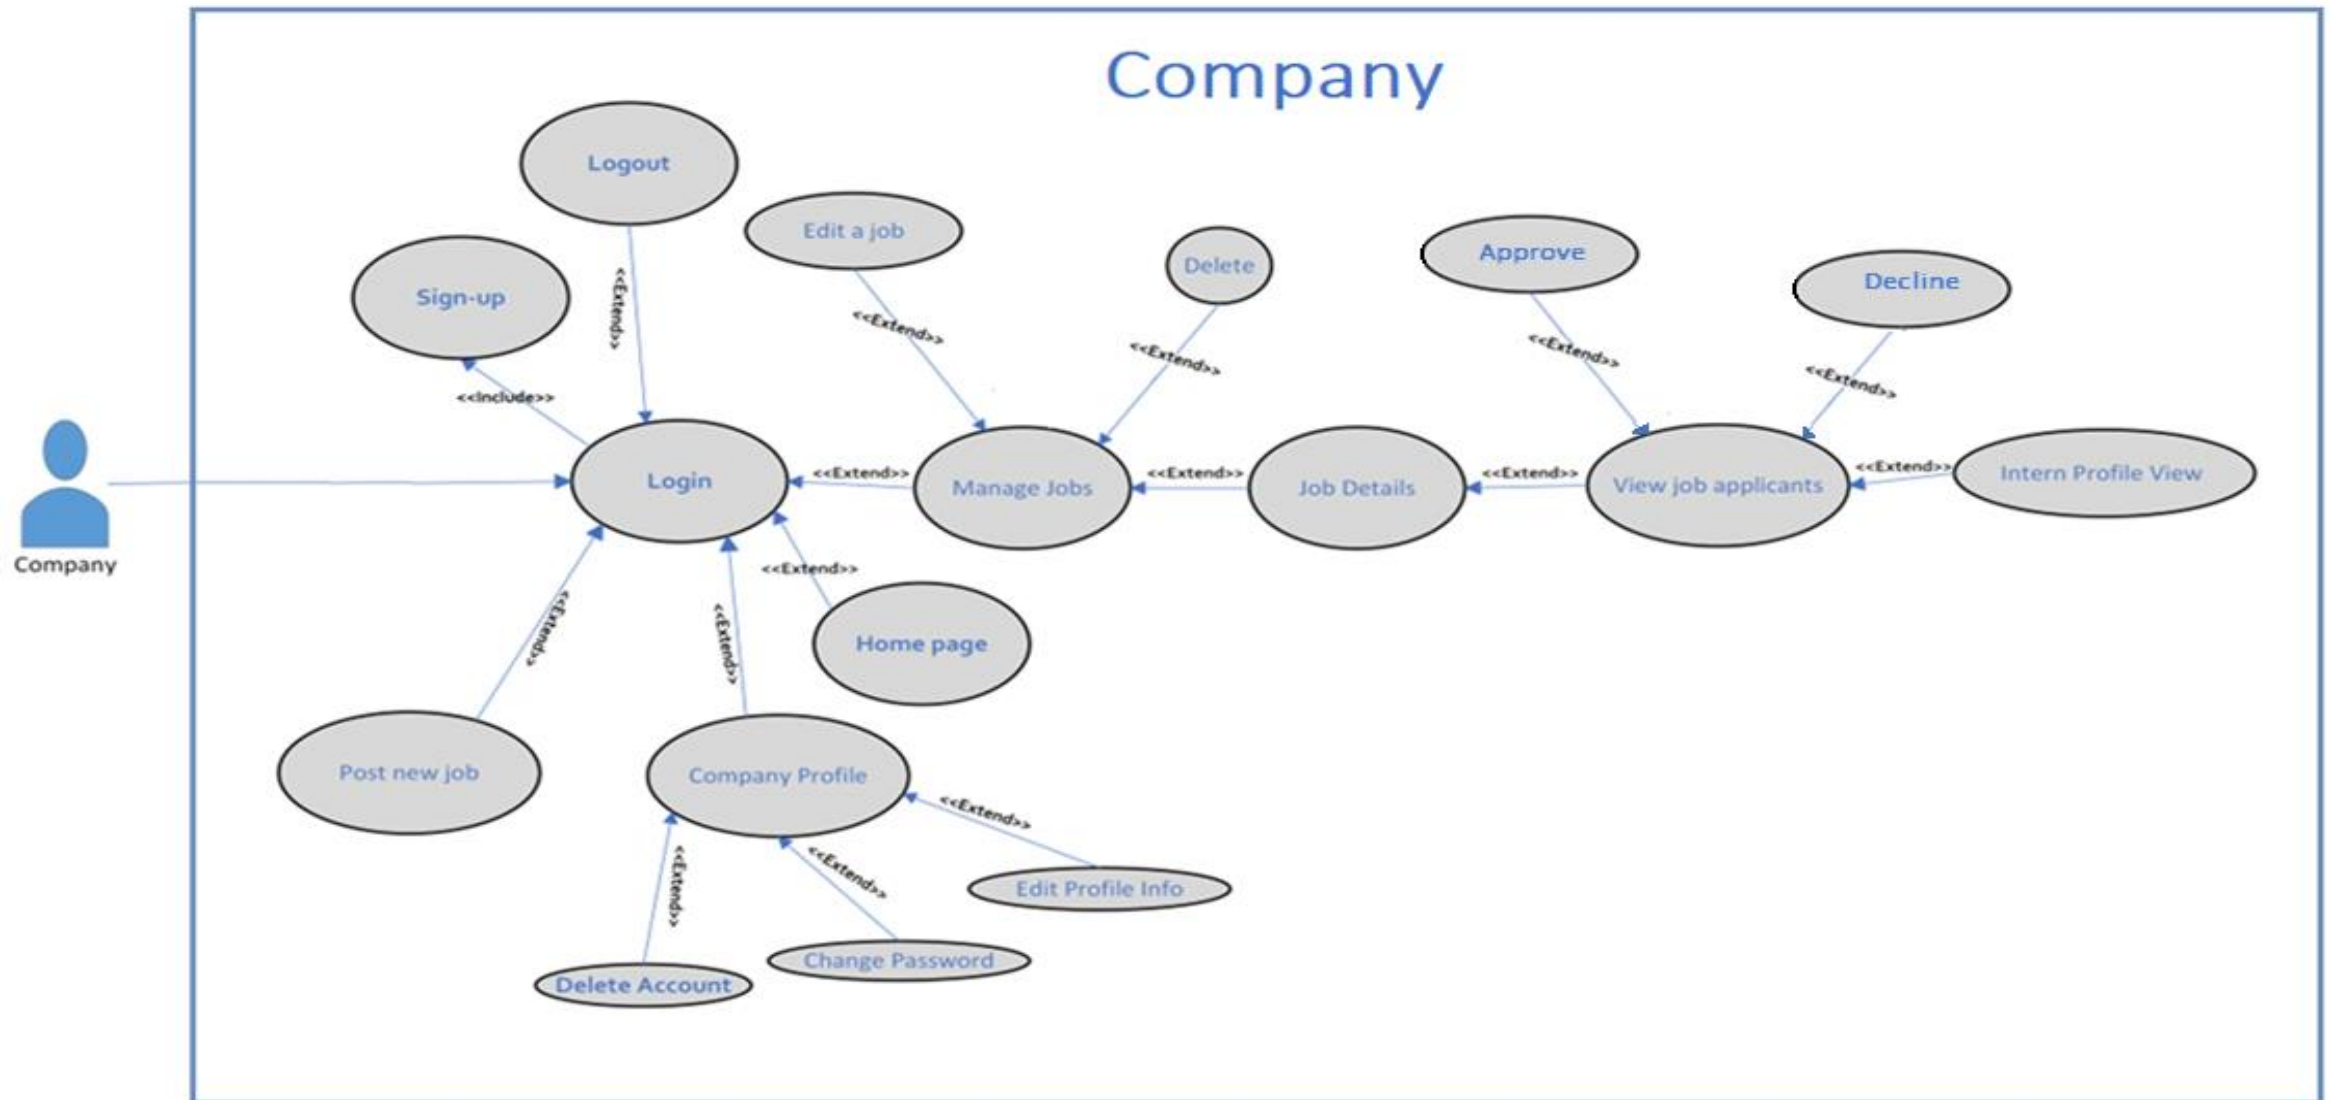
Company

Logout

Edit a job

Delete

Approve

Decline

Sign-up

<<Extend>>

<<Extend>>

<<Extend>>

<<Extend>>

<<Extend>>

<<Include>>

Company

Login

<<Extend>>

Manage Jobs

<<Extend>>

Job Details

<<Extend>>

View job applicants

<<Extend>>

Intern Profile View

<<Extend>>

<<Extend>>

<<Extend>>

Home page

Post new job

Company Profile

<<Extend>>

<<Extend>>

<<Extend>>

Edit Profile Info

Change Password

Delete Account